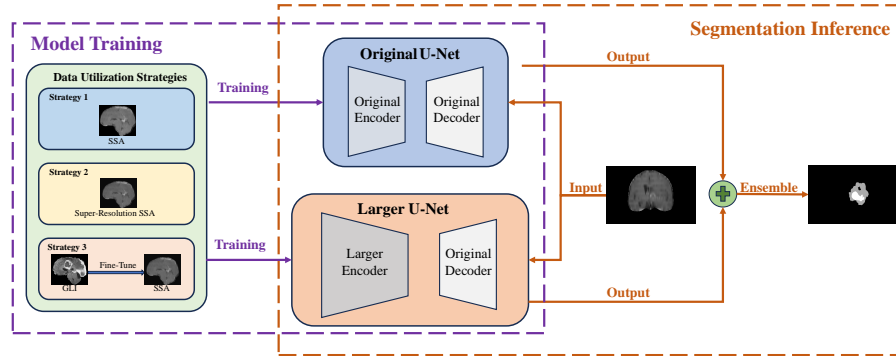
Model Training

Segmentation Inference

Data Utilization Strategies

Strategy 1

SSA

Strategy 2

Super-Resolution SSA

Strategy 3

GLI

Fine-Tune

SSA

Training

Training

Original U-Net

Original Encoder

Original Decoder

Larger U-Net

Larger Encoder

Original Decoder

Output

Input

Ensemble

Output